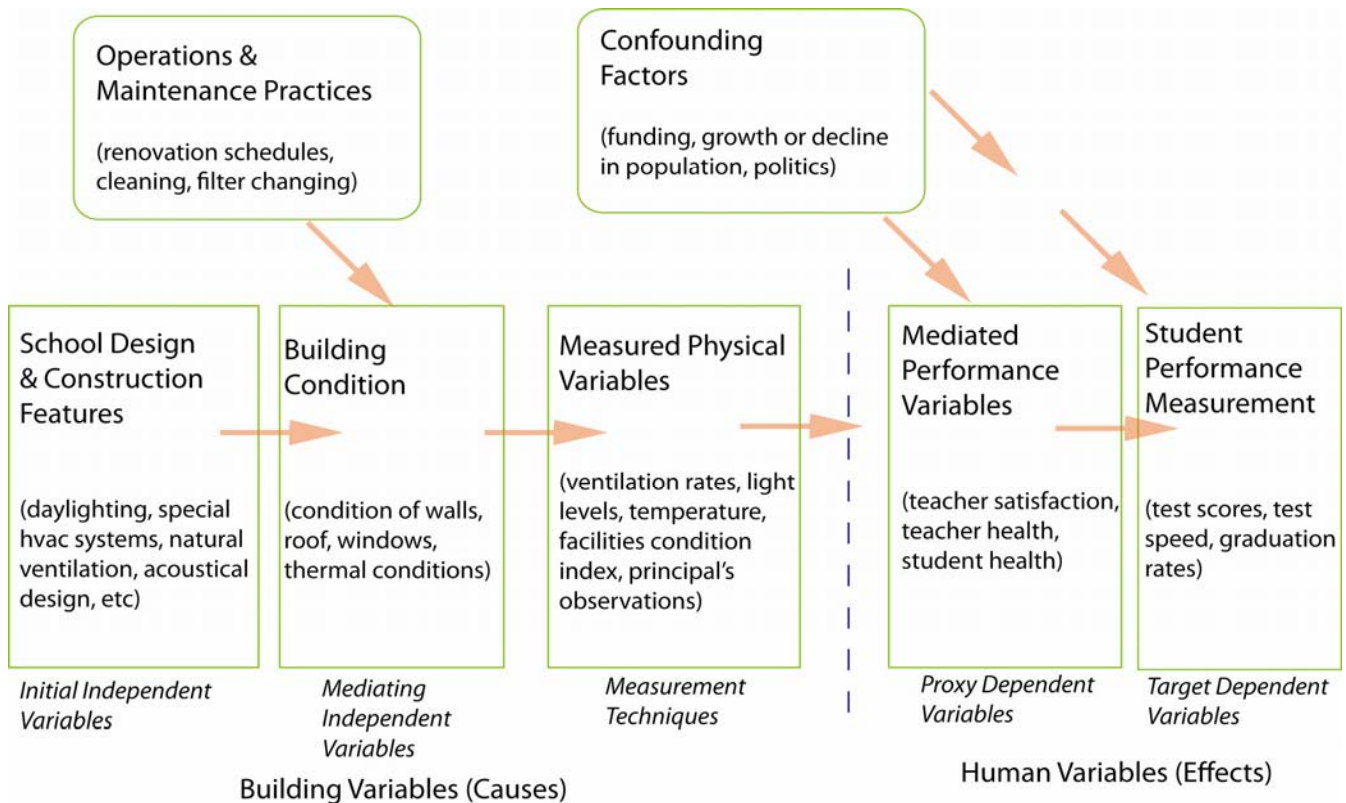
Operations & Maintenance Practices

(renovation schedules, cleaning, filter changing)

Confounding Factors

(funding, growth or decline in population, politics)

School Design & Construction Features

(daylighting, special hvac systems, natural ventilation, acoustical design, etc)

Initial Independent Variables

Building Condition

(condition of walls, roof, windows, thermal conditions)

Mediating Independent Variables

Measured Physical Variables

(ventilation rates, light levels, temperature, facilities condition index, principal's observations)

Measurement Techniques

Mediated Performance Variables

(teacher satisfaction, teacher health, student health)

Proxy Dependent Variables

Student Performance Measurement

(test scores, test speed, graduation rates)

Target Dependent Variables

Building Variables (Causes)

Human Variables (Effects)